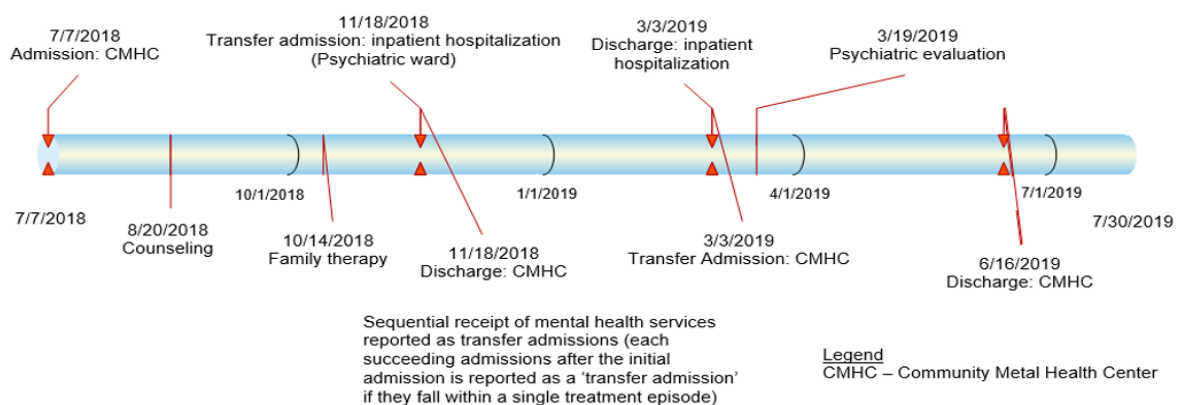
7/7/2018
Admission: CMHC

11/18/2018
Transfer admission: inpatient hospitalization
(Psychiatric ward)

3/3/2019
Discharge: inpatient hospitalization

3/19/2019
Psychiatric evaluation

7/7/2018

8/20/2018
Counseling

10/1/2018

10/14/2018
Family therapy

11/18/2018
Discharge: CMHC

1/1/2019

3/3/2019
Transfer Admission: CMHC

4/1/2019

6/16/2019
Discharge: CMHC

7/1/2019

7/30/2019

Sequential receipt of mental health services reported as transfer admissions (each succeeding admissions after the initial admission is reported as a 'transfer admission' if they fall within a single treatment episode)

Legend
CMHC – Community Metal Health Center